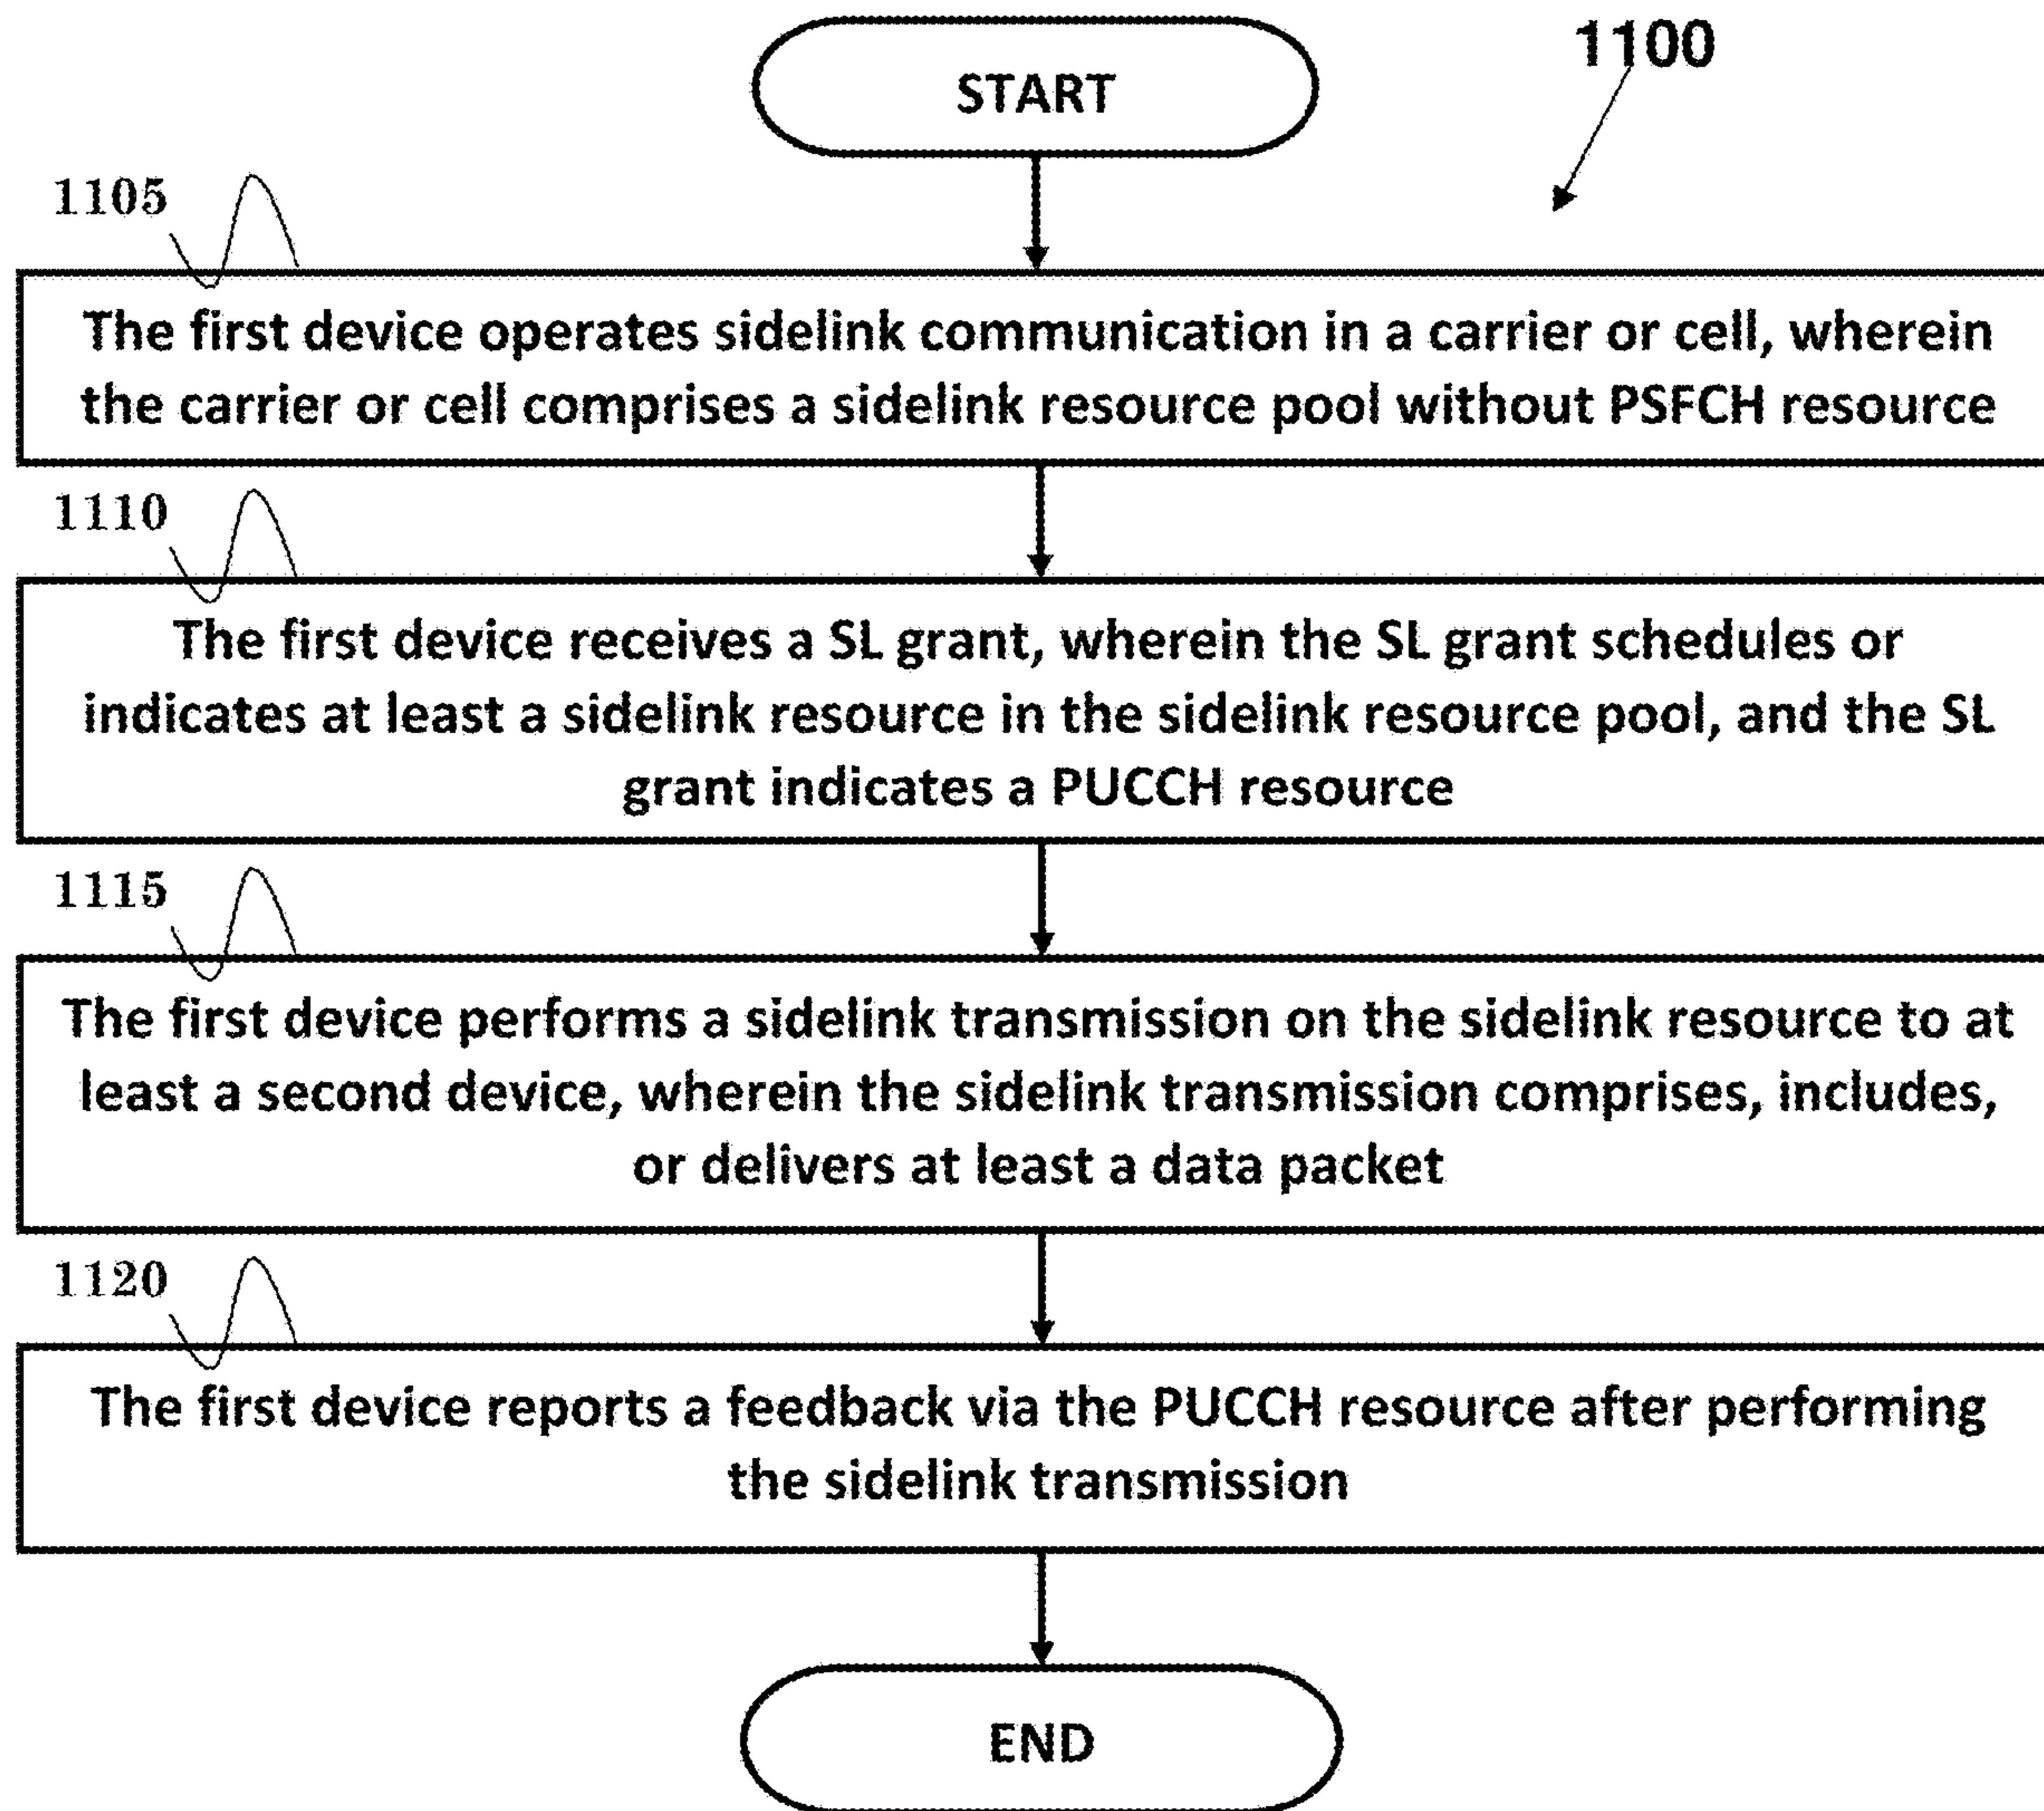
1100

START

1105

The first device operates sidelink communication in a carrier or cell, wherein the carrier or cell comprises a sidelink resource pool without PSFCH resource

1110

The first device receives a SL grant, wherein the SL grant schedules or indicates at least a sidelink resource in the sidelink resource pool, and the SL grant indicates a PUCCH resource

1115

The first device performs a sidelink transmission on the sidelink resource to at least a second device, wherein the sidelink transmission comprises, includes, or delivers at least a data packet

1120

The first device reports a feedback via the PUCCH resource after performing the sidelink transmission

END